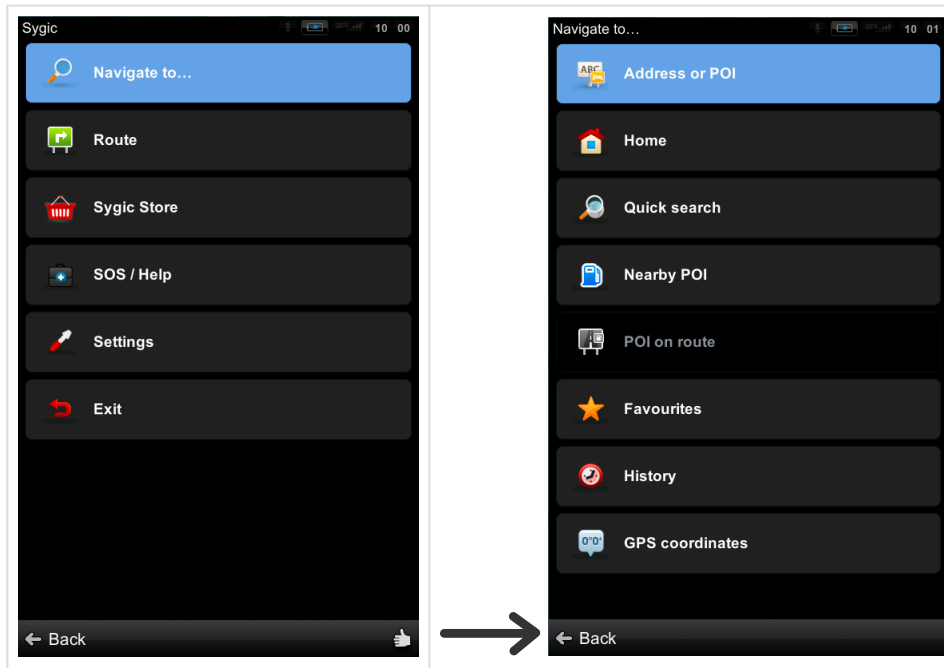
Sygic 10 00

Navigate to…

Route

Sygic Store

SOS / Help

Settings

Exit

Back

Navigate to… 10 01

ABC

Address or POI

Home

Quick search

Nearby POI

POI on route

Favourites

History

0°0'

GPS coordinates

Back